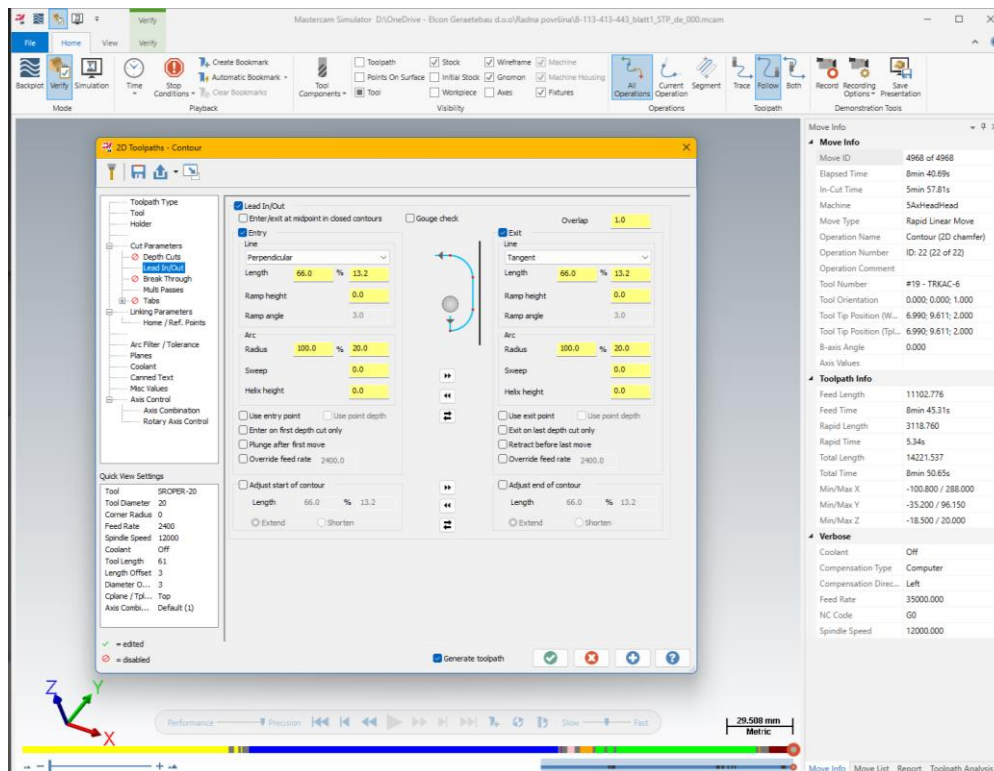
Verify

Mastercam Simulator D:\OneDrive - Elcon Geraetebau d.o.o\Radna površina\8-113-413-443_blatt1_STP_de_000.mcam

File Home View Verify

Backplot Verify Simulation
Mode

Time Stop Conditions
Create Bookmark
Automatic Bookmark
Clear Bookmarks
Playback

Tool Components
Toolpath
Points On Surface
Tool
Stock
Initial Stock
Workpiece
Wireframe
Gnomon
Axes
Machine
Machine Housing
Fixtures
Visibility

All Operations
Current Operation
Segment
Operations

Trace Follow Both
Toolpath

Record Recording Options
Save Presentation
Demonstration Tools

2D Toolpaths - Contour

Toolpath Type
Tool
Holder
Cut Parameters
Depth Cuts
Lead In/Out
Break Through
Multi Passes
Tabs
Linking Parameters
Home / Ref. Points
Arc Filter / Tolerance
Planes
Coolant
Canned Text
Misc Values
Axis Control
Axis Combination
Rotary Axis Control

Quick View Settings
| Tool | SROPER-20 |
|---|---|
| Tool Diameter | 20 |
| Corner Radius | 0 |
| Feed Rate | 2400 |
| Spindle Speed | 12000 |
| Coolant | Off |
| Tool Length | 61 |
| Length Offset | 3 |
| Diameter O... | 3 |
| Cplane / Tpl... | Top |
| Axis Combi... | Default (1) |

✓ = edited
⊘ = disabled

Lead In/Out
Enter/exit at midpoint in closed contours
Gouge check
Overlap 1.0

Entry
Line
Perpendicular
Length 66.0 % 13.2
Ramp height 0.0
Ramp angle 3.0
Arc
Radius 100.0 % 20.0
Sweep 0.0
Helix height 0.0
Use entry point
Use point depth
Enter on first depth cut only
Plunge after first move
Override feed rate 2400.0

Exit
Line
Tangent
Length 66.0 % 13.2
Ramp height 0.0
Ramp angle 3.0
Arc
Radius 100.0 % 20.0
Sweep 0.0
Helix height 0.0
Use exit point
Use point depth
Exit on last depth cut only
Retract before last move
Override feed rate 2400.0

Adjust start of contour
Length 66.0 % 13.2
Extend Shorten

Adjust end of contour
Length 66.0 % 13.2
Extend Shorten

Generate toolpath

Move Info
Move Info
| Move ID | 4968 of 4968 |
|---|---|
| Elapsed Time | 8min 40.69s |
| In-Cut Time | 5min 57.81s |
| Machine | 5AxHeadHead |
| Move Type | Rapid Linear Move |
| Operation Name | Contour (2D chamfer) |
| Operation Number | ID: 22 (22 of 22) |
| Operation Comment | |
| Tool Number | #19 - TRKAC-6 |
| Tool Orientation | 0.000; 0.000; 1.000 |
| Tool Tip Position (W... | 6.990; 9.611; 2.000 |
| Tool Tip Position (Tpl... | 6.990; 9.611; 2.000 |
| B-axis Angle | 0.000 |
| Axis Values | |

Toolpath Info
| Feed Length | 11102.776 |
|---|---|
| Feed Time | 8min 45.31s |
| Rapid Length | 3118.760 |
| Rapid Time | 5.34s |
| Total Length | 14221.537 |
| Total Time | 8min 50.65s |
| Min/Max X | -100.800 / 288.000 |
| Min/Max Y | -35.200 / 96.150 |
| Min/Max Z | -18.500 / 20.000 |

Verbose
| Coolant | Off |
|---|---|
| Compensation Type | Computer |
| Compensation Direc... | Left |
| Feed Rate | 35000.000 |
| NC Code | G0 |
| Spindle Speed | 12000.000 |

Performance Precision Slow Fast
29.508 mm
Metric

Move Info Move List Report Toolpath Analysis